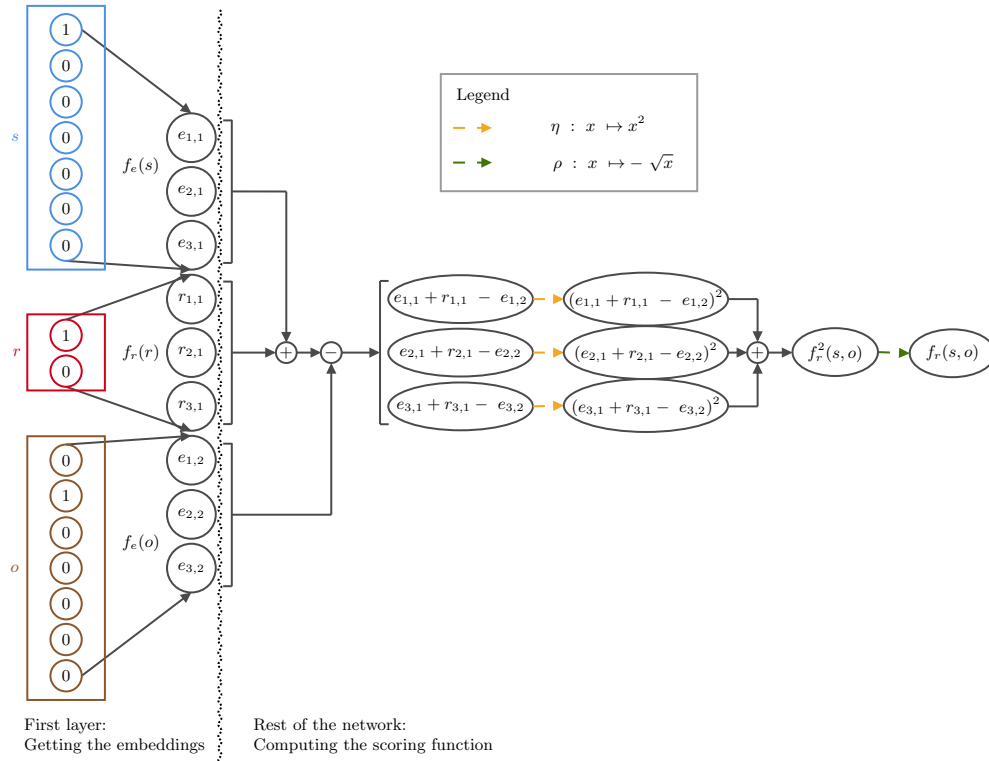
$s$

1
0
0
0
0
0
0

$f_e(s)$

$e_{1,1}$
$e_{2,1}$
$e_{3,1}$

$r$

1
0

$f_r(r)$

$r_{1,1}$
$r_{2,1}$
$r_{3,1}$

$o$

0
1
0
0
0
0
0

$f_e(o)$

$e_{1,2}$
$e_{2,2}$
$e_{3,2}$

Legend
$\eta \ : \ x \ \mapsto x^2$
$\rho \ : \ x \ \mapsto - \sqrt{x}$

$+$
$-$

$e_{1,1} + r_{1,1} \ - \ e_{1,2}$
$e_{2,1} + r_{2,1} - e_{2,2}$
$e_{3,1} + r_{3,1} - \ e_{3,2}$

$(e_{1,1} + r_{1,1} \ - \ e_{1,2})^2$
$(e_{2,1} + r_{2,1} - e_{2,2})^2$
$(e_{3,1} + r_{3,1} - \ e_{3,2})^2$

$+$

$f_r^2(s, o)$
$f_r(s, o)$

First layer:
Getting the embeddings

Rest of the network:
Computing the scoring function